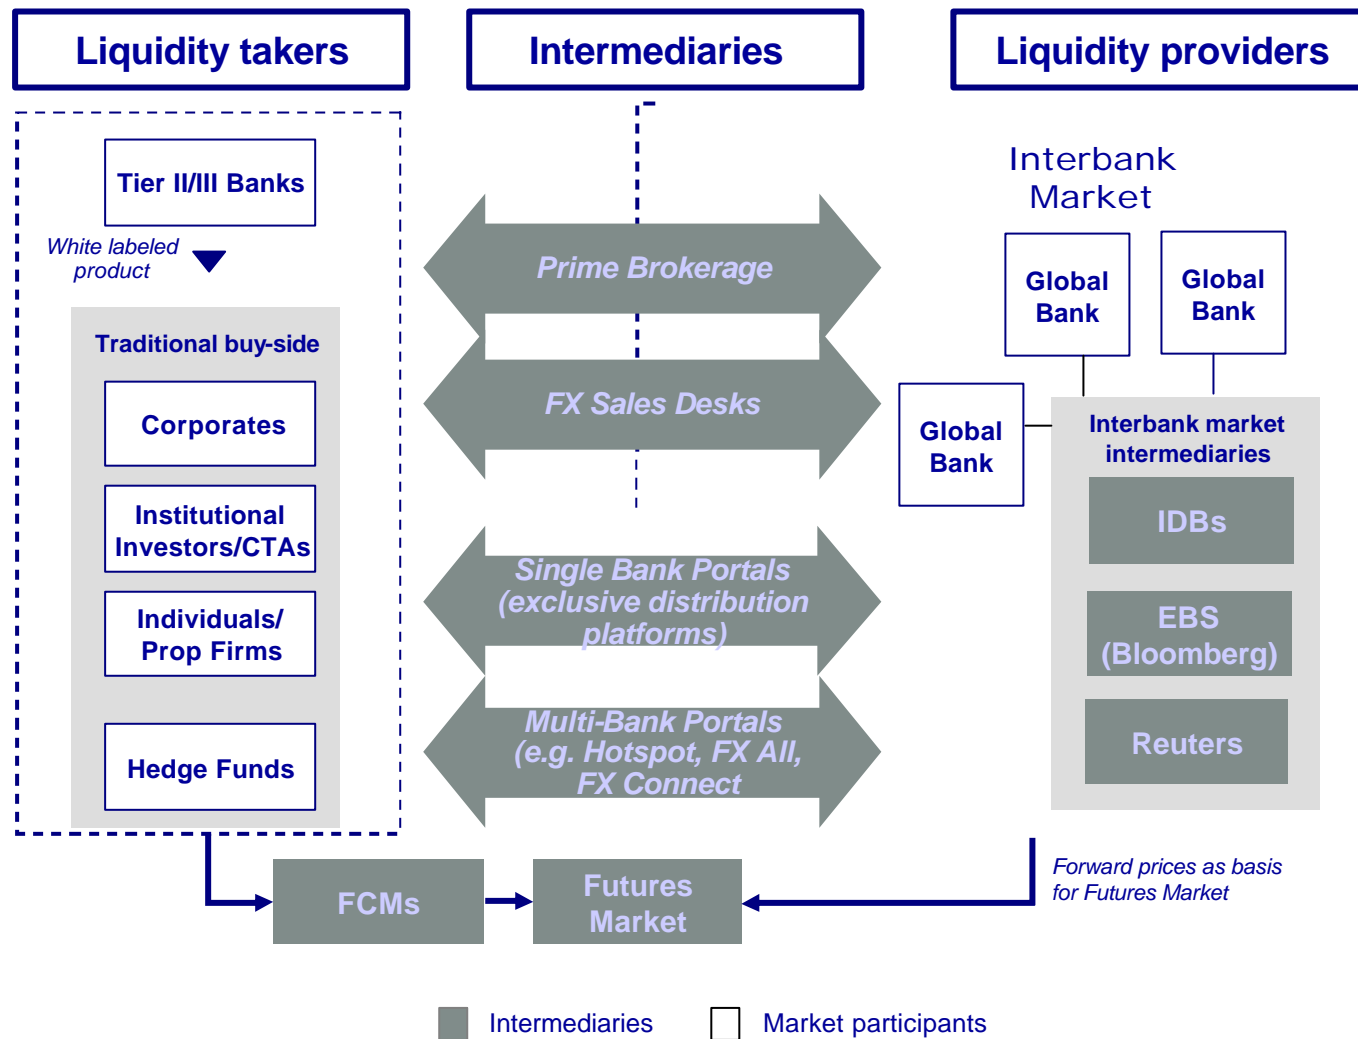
Liquidity takers

Intermediaries

Liquidity providers

Tier II/III Banks

White labeled product

Traditional buy-side

Corporates

Institutional Investors/CTAs

Individuals/ Prop Firms

Hedge Funds

Prime Brokerage

FX Sales Desks

Single Bank Portals (exclusive distribution platforms)

Multi-Bank Portals (e.g. Hotspot, FX All, FX Connect

Interbank Market

Global Bank

Global Bank

Global Bank

Interbank market intermediaries

IDBs

EBS (Bloomberg)

Reuters

FCMs

Futures Market

Forward prices as basis for Futures Market

Intermediaries

Market participants